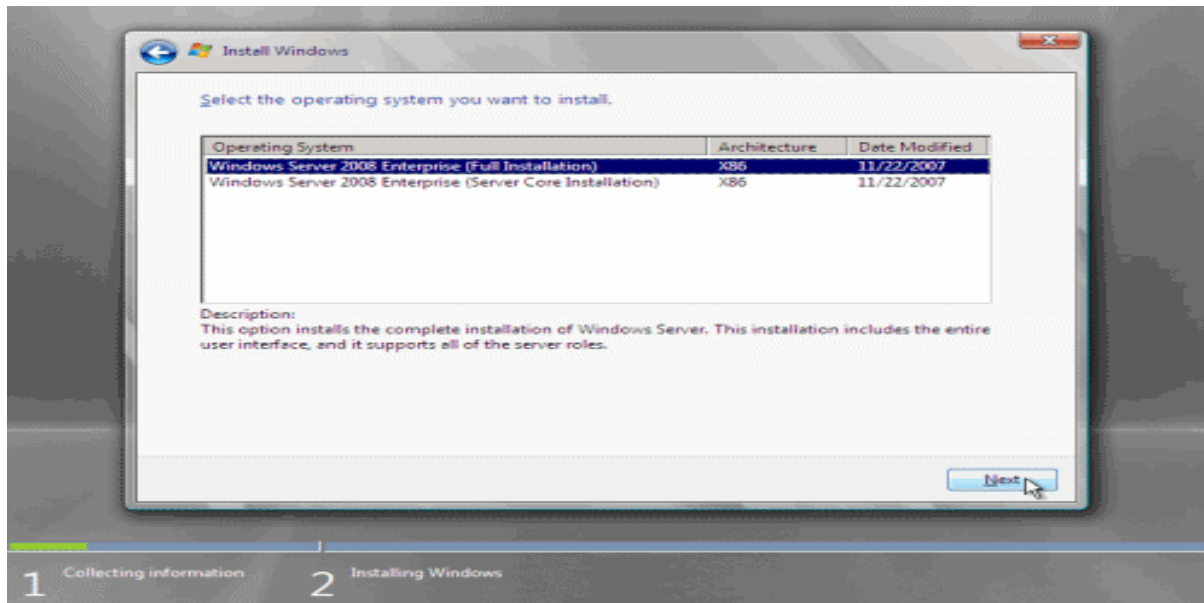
Install Windows

Select the operating system you want to install.

| Operating System | Architecture | Date Modified |
|---|---|---|
| Windows Server 2008 Enterprise (Full Installation) | X86 | 11/22/2007 |
| Windows Server 2008 Enterprise (Server Core Installation) | X86 | 11/22/2007 |

Description:
This option installs the complete installation of Windows Server. This installation includes the entire user interface, and it supports all of the server roles.

Next

1 Collecting information

2 Installing Windows